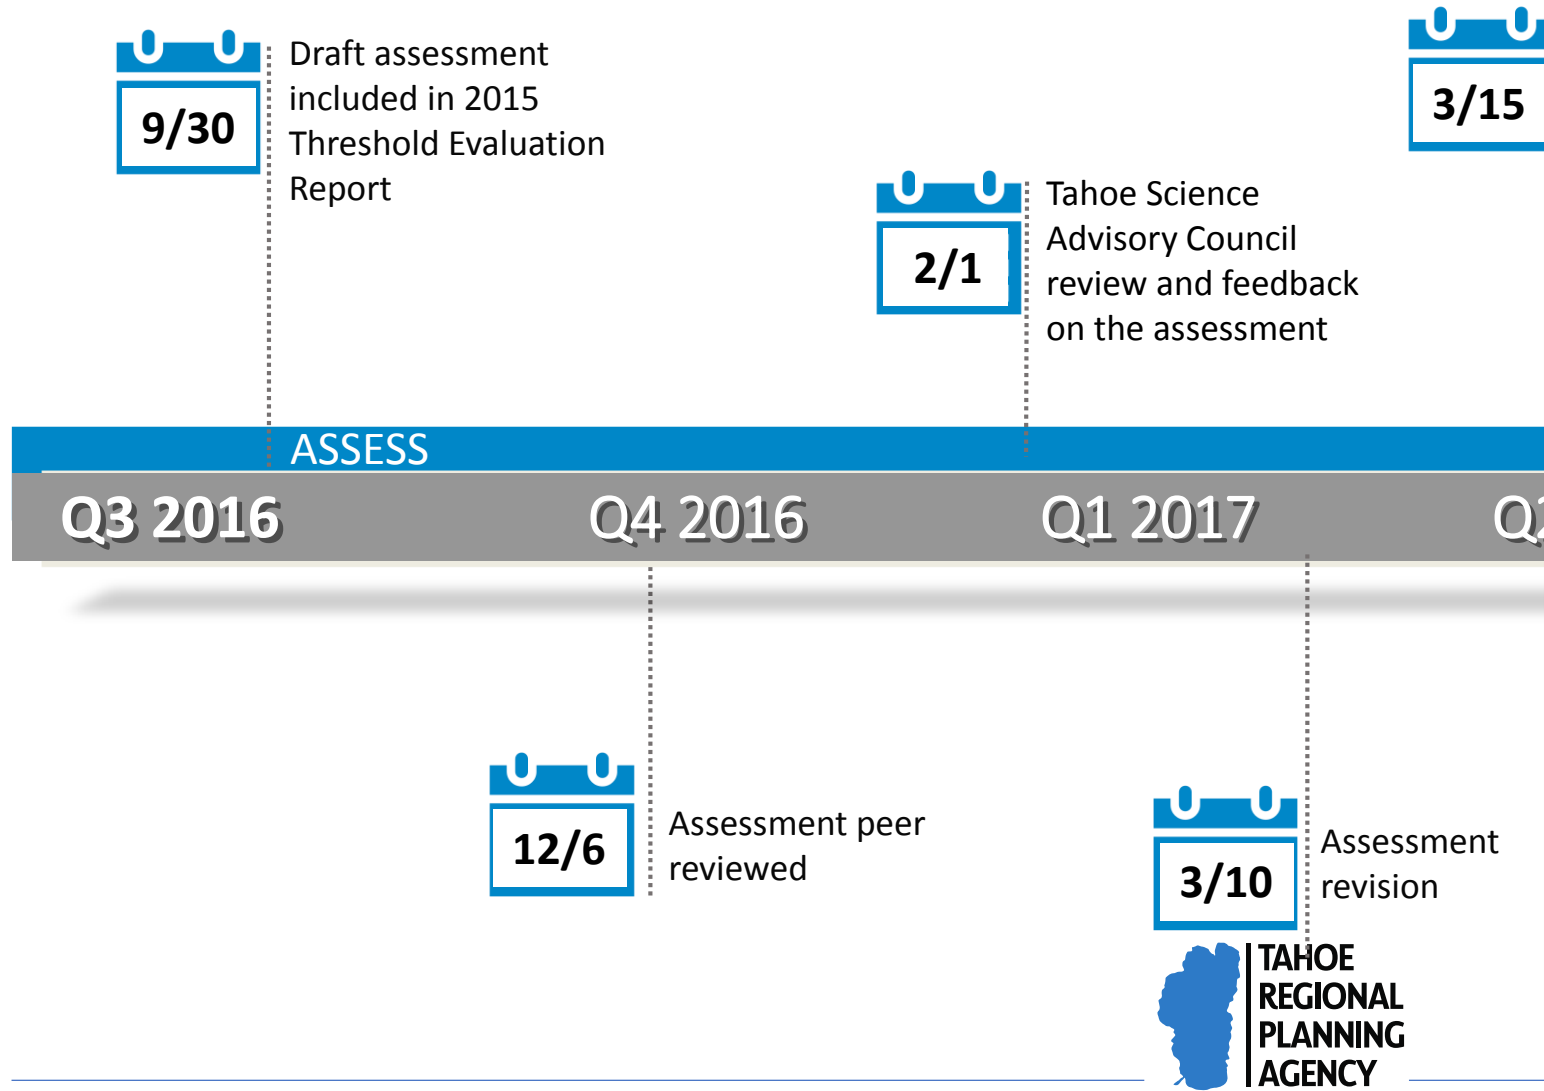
9/30

Draft assessment included in 2015 Threshold Evaluation Report

3/15

2/1

Tahoe Science Advisory Council review and feedback on the assessment

ASSESS

Q3 2016

Q4 2016

Q1 2017

Q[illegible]

12/6

Assessment peer reviewed

3/10

Assessment revision

TAHOE REGIONAL PLANNING AGENCY